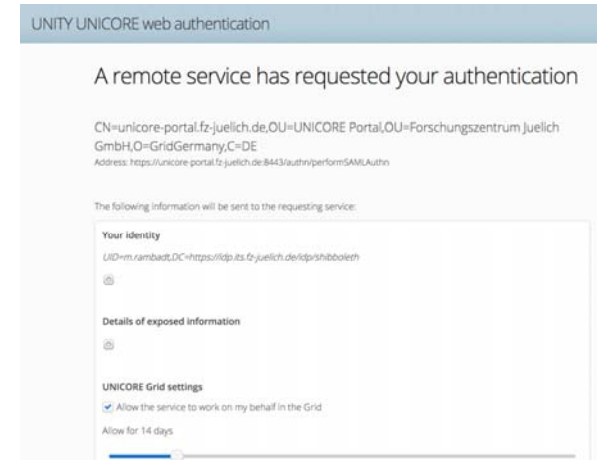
UNITY UNICORE web authentication

A remote service has requested your authentication

CN=unicore-portal.fz-juelich.de,OU=UNICORE Portal,OU=Forschungszentrum Juelich GmbH,O=GridGermany,C=DE

Address: https://unicore-portal.fz-juelich.de:8443/authn/performSAMLAuthn

The following information will be sent to the requesting service:

Your identity

UID=m.rambadt,DC=https://idp.its.fz-juelich.de/idp/shibboleth

Details of exposed information

UNICORE Grid settings

Allow the service to work on my behalf in the Grid

Allow for 14 days